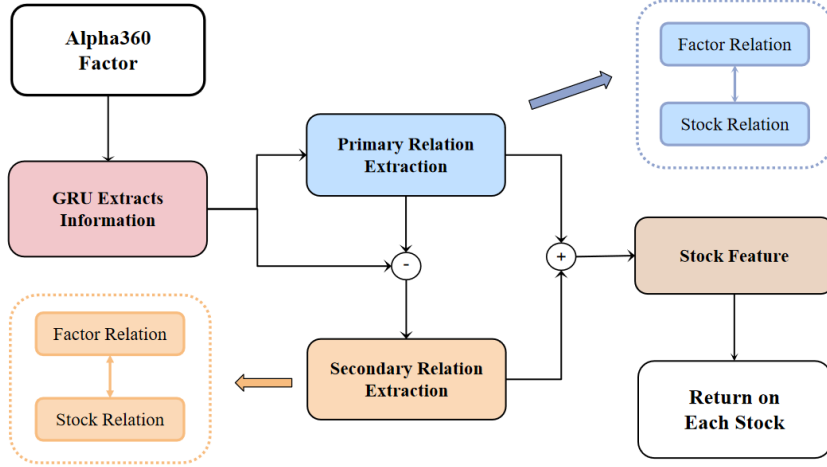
Alpha360 Factor

GRU Extracts Information

Primary Relation Extraction

Factor Relation

Stock Relation

-

+

Stock Feature

Factor Relation

Stock Relation

Secondary Relation Extraction

Return on Each Stock